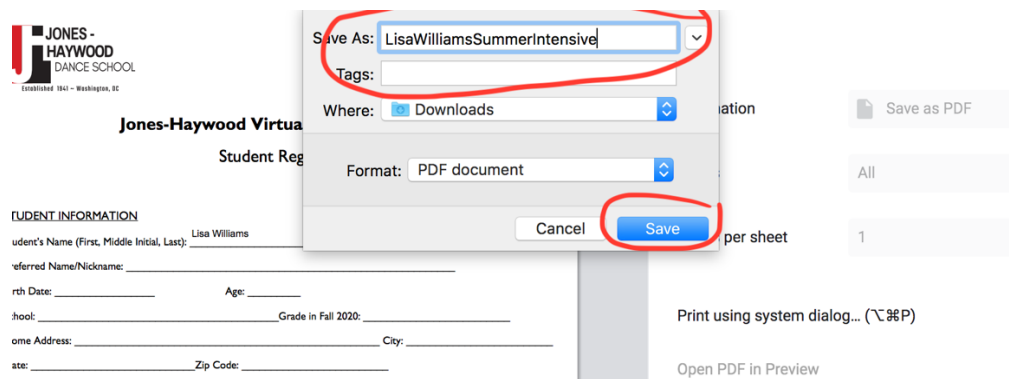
JONES - HAYWOOD DANCE SCHOOL
Established 1941 ~ Washington, DC

Jones-Haywood Virtua

Student Reg

TUDENT INFORMATION

udent's Name (First, Middle Initial, Last): Lisa Williams

referred Name/Nickname: ______________________________

rth Date: ______________ Age: _________

chool: ______________________________ Grade in Fall 2020: ______________

ome Address: ______________________________ City: ______________

ate: ______________________ Zip Code: ______________________

Save As: LisaWilliamsSummerIntensive

Tags:

Where: Downloads

Format: PDF document

Cancel

Save

ation

Save as PDF

All

per sheet

1

Print using system dialog... (⌥⌘P)

Open PDF in Preview